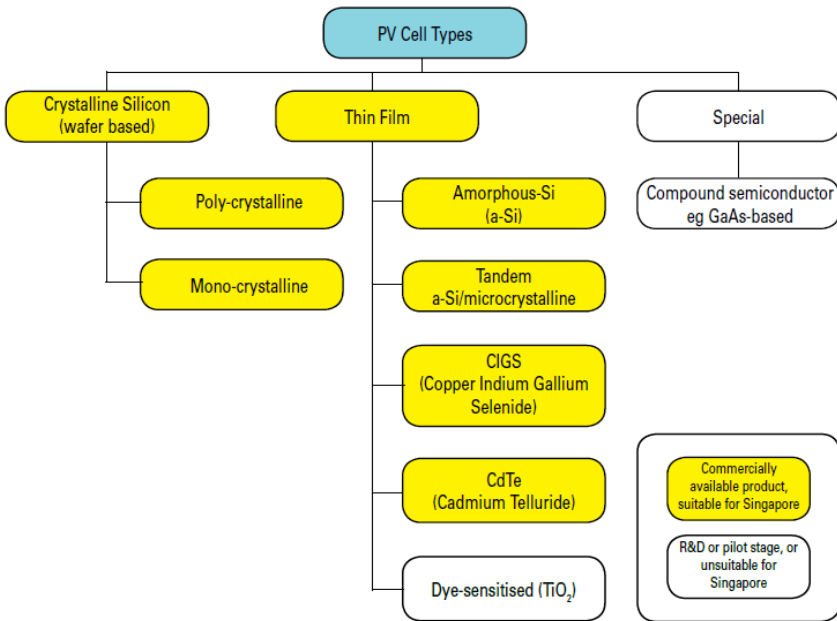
PV Cell Types

Crystalline Silicon (wafer based)

Poly-crystalline

Mono-crystalline

Thin Film

Amorphous-Si (a-Si)

Tandem a-Si/microcrystalline

CIGS (Copper Indium Gallium Selenide)

CdTe (Cadmium Telluride)

Dye-sensitised ($TiO_2$)

Special

Compound semiconductor eg GaAs-based

Commercially available product, suitable for Singapore

R&D or pilot stage, or unsuitable for Singapore